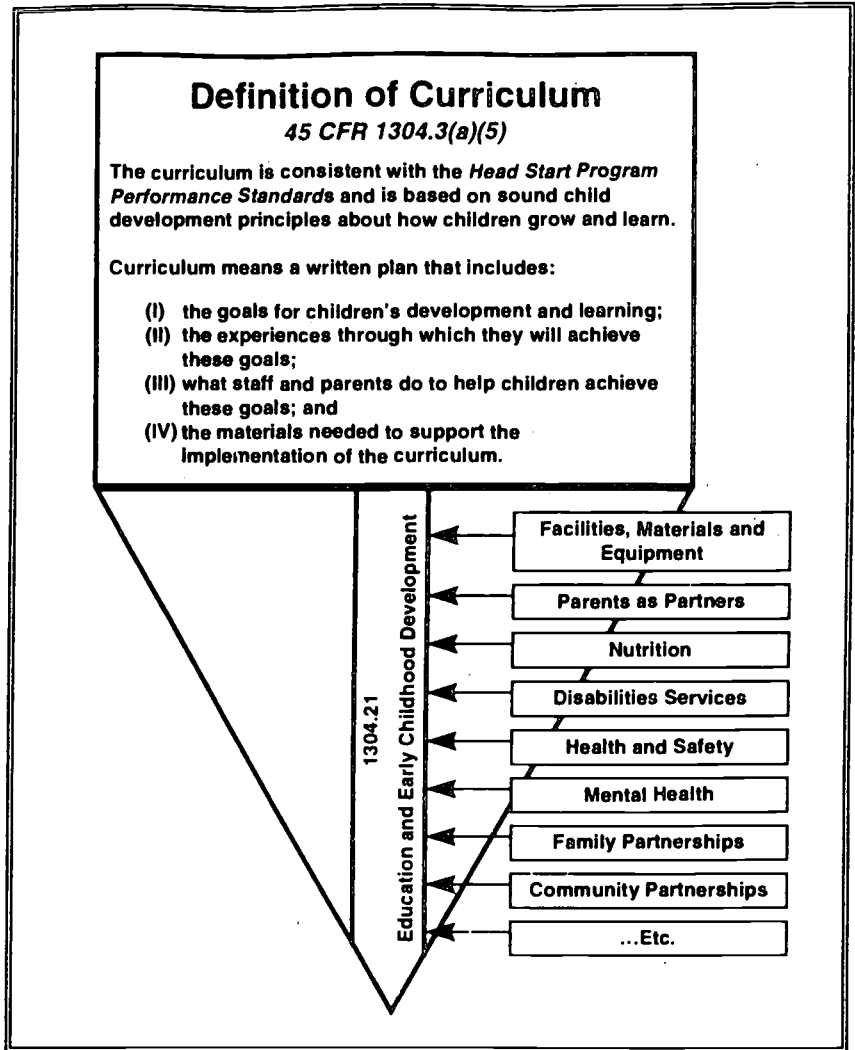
Definition of Curriculum
*45 CFR 1304.3(a)(5)*

The curriculum is consistent with the *Head Start Program Performance Standards* and is based on sound child development principles about how children grow and learn.

Curriculum means a written plan that includes:

(I) the goals for children's development and learning;
(II) the experiences through which they will achieve these goals;
(III) what staff and parents do to help children achieve these goals; and
(IV) the materials needed to support the implementation of the curriculum.

1304.21
Education and Early Childhood Development

Facilities, Materials and Equipment

Parents as Partners

Nutrition

Disabilities Services

Health and Safety

Mental Health

Family Partnerships

Community Partnerships

...Etc.